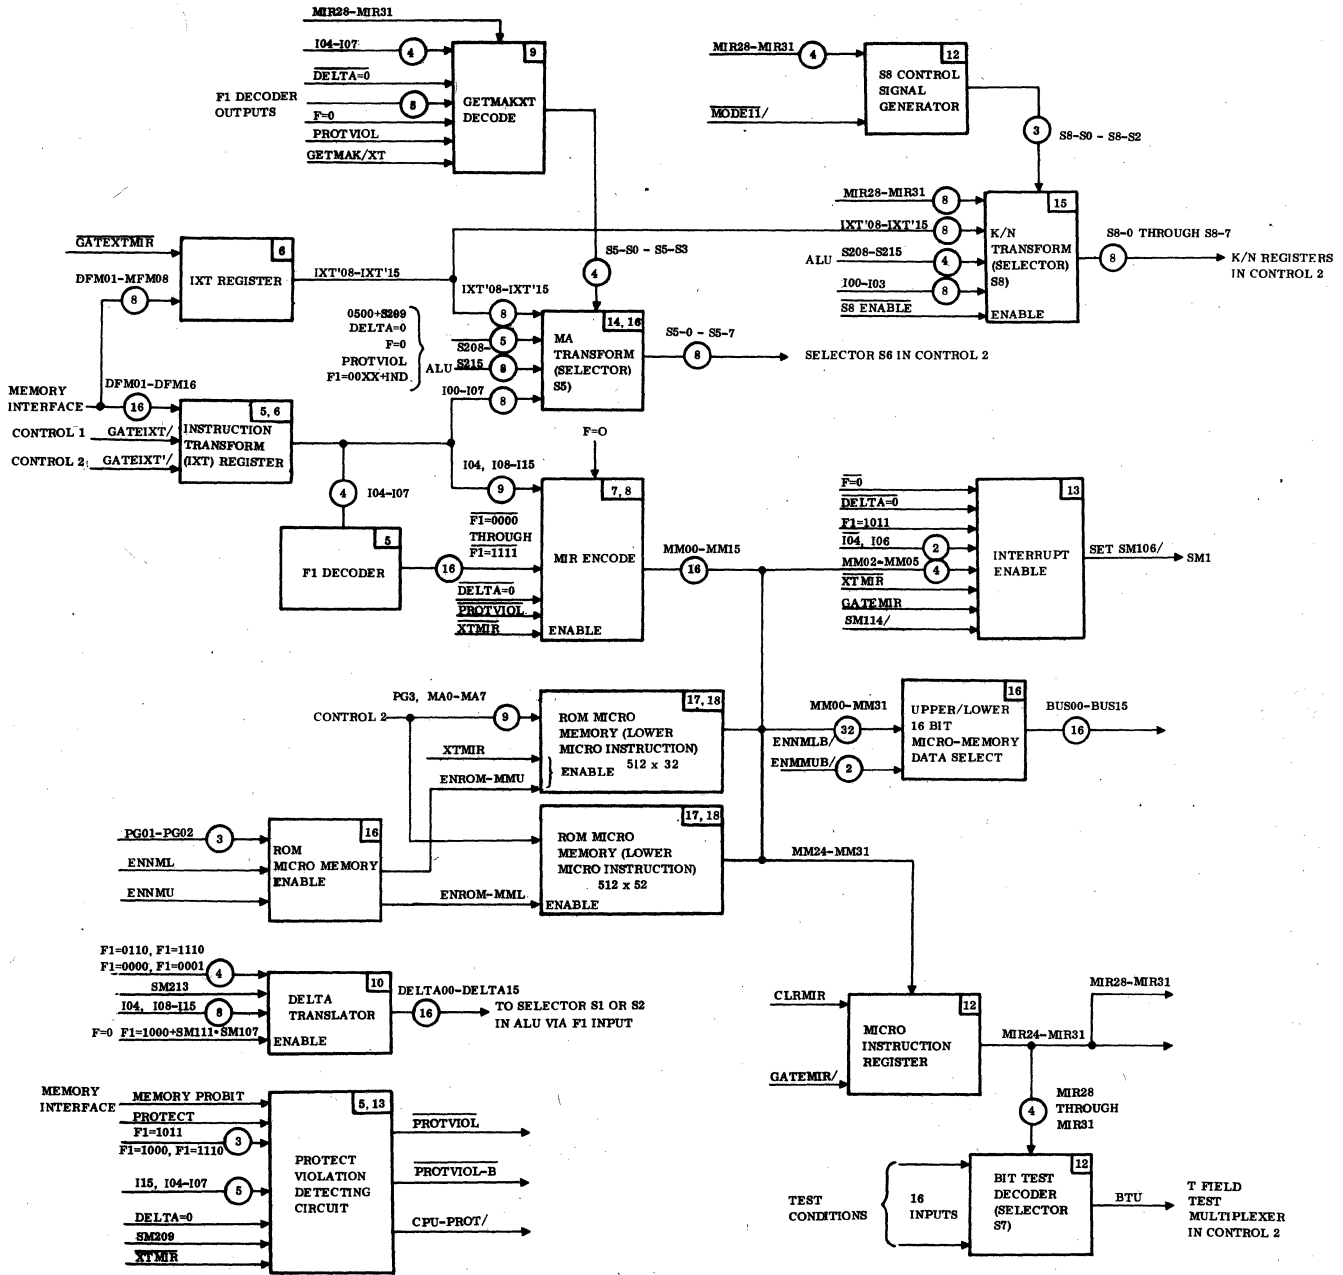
MIR28-MIR31
I04-I07
4
$\overline{DELTA=0}$
F1 DECODER OUTPUTS
8
F=0
PROTVIOL
GETMAK/XT
9
GETMAKXT DECODE

MIR28-MIR31
4
$\overline{MODE11/}$
12
S8 CONTROL SIGNAL GENERATOR
3
S8-S0 - S8-S2

MIR28-MIR31
8
IXT'08-IXT'15
8
ALU
S208-S215
4
I00-I03
8
$\overline{S8 ENABLE}$
15
K/N TRANSFORM (SELECTOR) S8)
ENABLE
S8-0 THROUGH S8-7
8
K/N REGISTERS IN CONTROL 2

$\overline{GATEXTMIR}$
6
IXT REGISTER
IXT'08-IXT'15
DFM01-MFM08
8
S5-S0 - S5-S3
4
IXT'08-IXT'15
0500+S209
DELTA=0
F=0
PROTVIOL
F1=00XX+IND
ALU
8
S208-
5
S215
8
14, 16
MA TRANSFORM (SELECTOR) S5)
S5-0 - S5-7
8
SELECTOR S6 IN CONTROL 2
I00-I07
8

MEMORY INTERFACE
DFM01-DFM16
16
5, 6
INSTRUCTION TRANSFORM (IXT) REGISTER
CONTROL 1
GATEIXT/
CONTROL 2
GATEIXT'/
F=O
I04, I08-I15
9
4
I04-I07
7, 8
$\overline{F1=0000}$
THROUGH
$\overline{F1=1111}$
MIR ENCODE
5
F1 DECODER
16
$\overline{DELTA=0}$
$\overline{PROTVIOL}$
$\overline{XTMIR}$
ENABLE
MM00-MM15
16

$\overline{F=0}$
$\overline{DELTA=0}$
$\overline{F1=1011}$
I04, I06
2
MM02-MM05
4
$\overline{XTMIR}$
GATEMIR
SM114/
13
INTERRUPT ENABLE
SET SM106/
SM1

PG3, MA0-MA7
CONTROL 2
9
17, 18
ROM MICRO MEMORY (LOWER MICRO INSTRUCTION) 512 x 32
XTMIR
ENABLE
ENROM-MMU
MM00-MM31
32
ENNMLB/
ENMMUB/
2
16
UPPER/LOWER 16 BIT MICRO-MEMORY DATA SELECT
BUS00-BUS15
16

PG01-PG02
3
ENNML
ENNMU
16
ROM MICRO MEMORY ENABLE
17, 18
ROM MICRO MEMORY (LOWER MICRO INSTRUCTION) 512 x 52
ENROM-MML
ENABLE
MM24-MM31

F1=0110, F1=1110
F1=0000, F1=0001
4
SM213
I04, I08-I15
8
F=0 F1=1000+SM111+SM107
10
DELTA TRANSLATOR
ENABLE
DELTA00-DELTA15
16
TO SELECTOR S1 OR S2 IN ALU VIA F1 INPUT

CLRMIR
GATEMIR/
12
MICRO INSTRUCTION REGISTER
MIR28-MIR31
MIR24-MIR31
4
MIR28 THROUGH MIR31

MEMORY INTERFACE
MEMORY PROBIT
PROTECT
F1=1011
3
F1=1000, F1=1110
I15, I04-I07
5
DELTA=0
SM209
$\overline{XTMIR}$
5, 13
PROTECT VIOLATION DETECTING CIRCUIT
$\overline{PROTVIOL}$
$\overline{PROTVIOL-B}$
CPU-PROT/

TEST CONDITIONS
16 INPUTS
12
BIT TEST DECODER (SELECTOR S7)
BTU
T FIELD TEST MULTIPLEXER IN CONTROL 2